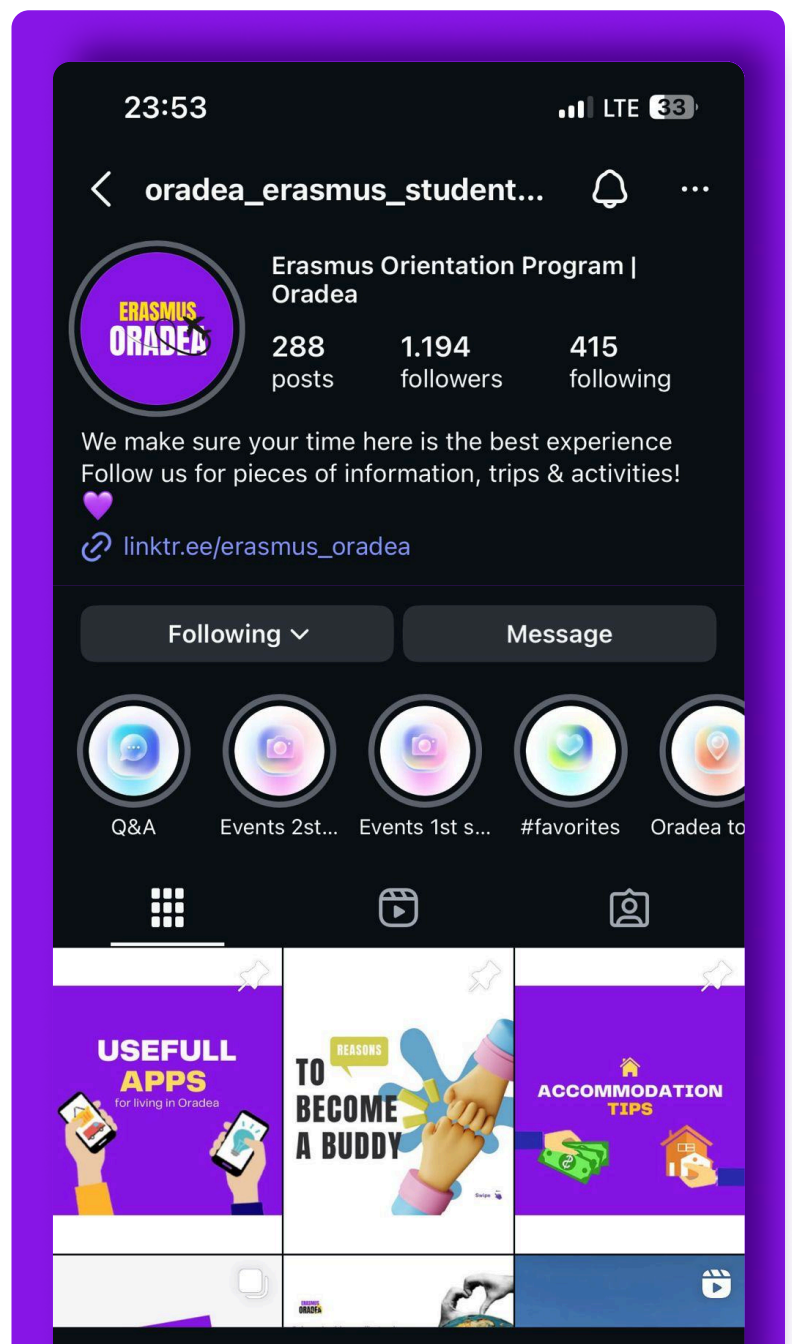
23:53

LTE 33

oradea_erasmus_student...

ERASMUS ORADEA

Erasmus Orientation Program | Oradea

288 posts

1.194 followers

415 following

We make sure your time here is the best experience
Follow us for pieces of information, trips & activities!
💜

linktr.ee/erasmus_oradea

Following

Message

Q&A

Events 2st...

Events 1st s...

#favorites

Oradea to

USEFULL APPS for living in Oradea

REASONS TO BECOME A BUDDY

Swipe

ACCOMMODATION TIPS

ERASMUS ORADEA